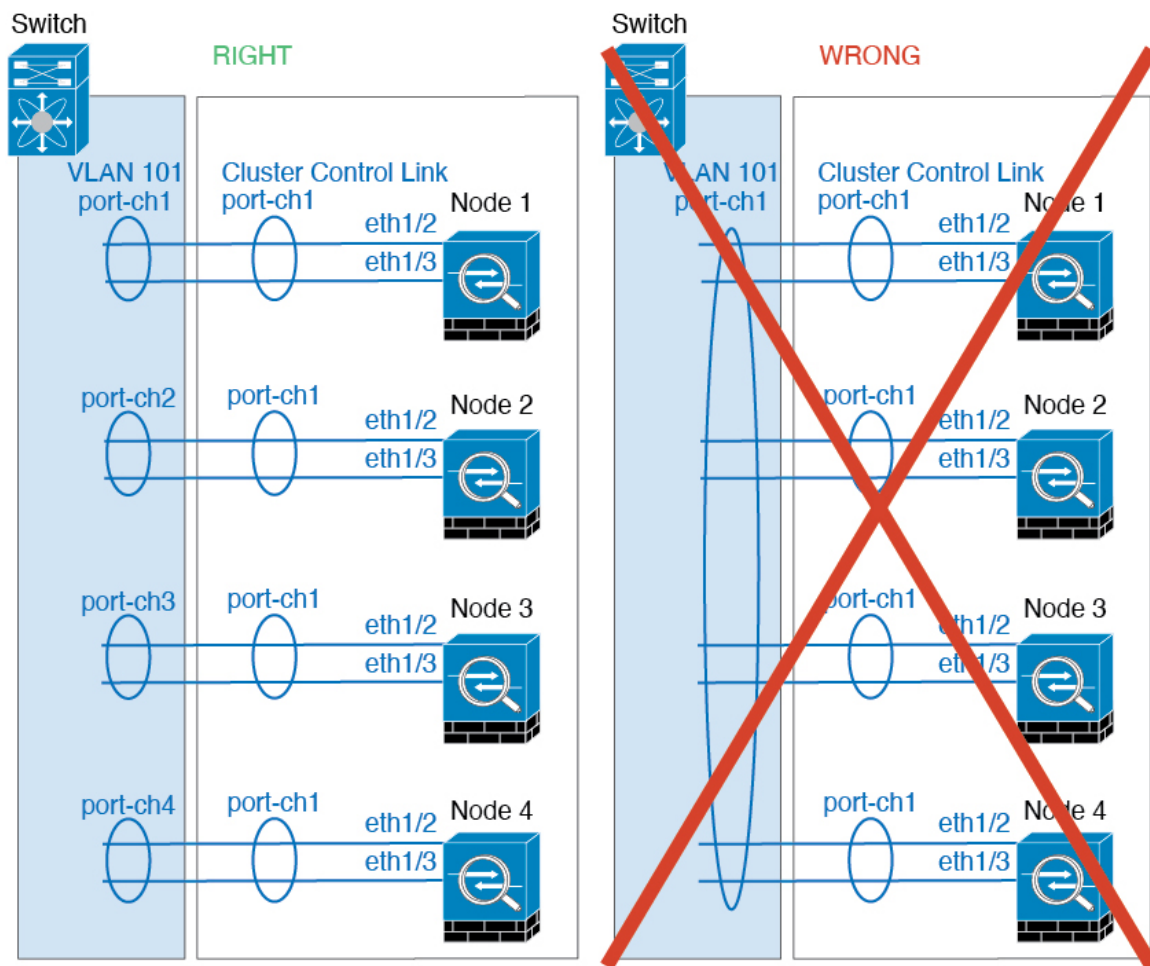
Switch

RIGHT

VLAN 101
port-ch1

Cluster Control Link
port-ch1

Node 1
eth1/2
eth1/3

port-ch2
port-ch1
Node 2
eth1/2
eth1/3

port-ch3
port-ch1
Node 3
eth1/2
eth1/3

port-ch4
port-ch1
Node 4
eth1/2
eth1/3

Switch

WRONG

VLAN 101
port-ch1

Cluster Control Link
port-ch1

Node 1
eth1/2
eth1/3

port-ch1
Node 2
eth1/2
eth1/3

port-ch1
Node 3
eth1/2
eth1/3

port-ch1
Node 4
eth1/2
eth1/3